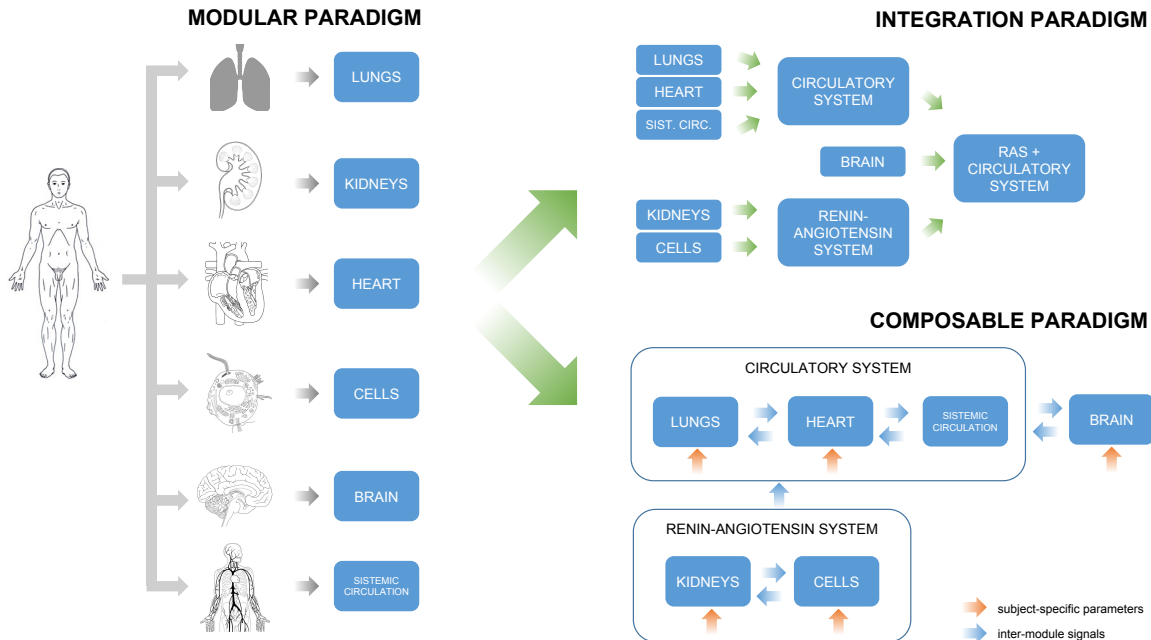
MODULAR PARADIGM

LUNGS

KIDNEYS

HEART

CELLS

BRAIN

SISTEMIC CIRCULATION

INTEGRATION PARADIGM

LUNGS

HEART

SIST. CIRC.

CIRCULATORY SYSTEM

BRAIN

RAS + CIRCULATORY SYSTEM

KIDNEYS

CELLS

RENIN-ANGIOTENSIN SYSTEM

COMPOSABLE PARADIGM

CIRCULATORY SYSTEM

LUNGS

HEART

SISTEMIC CIRCULATION

BRAIN

RENIN-ANGIOTENSIN SYSTEM

KIDNEYS

CELLS

subject-specific parameters

inter-module signals